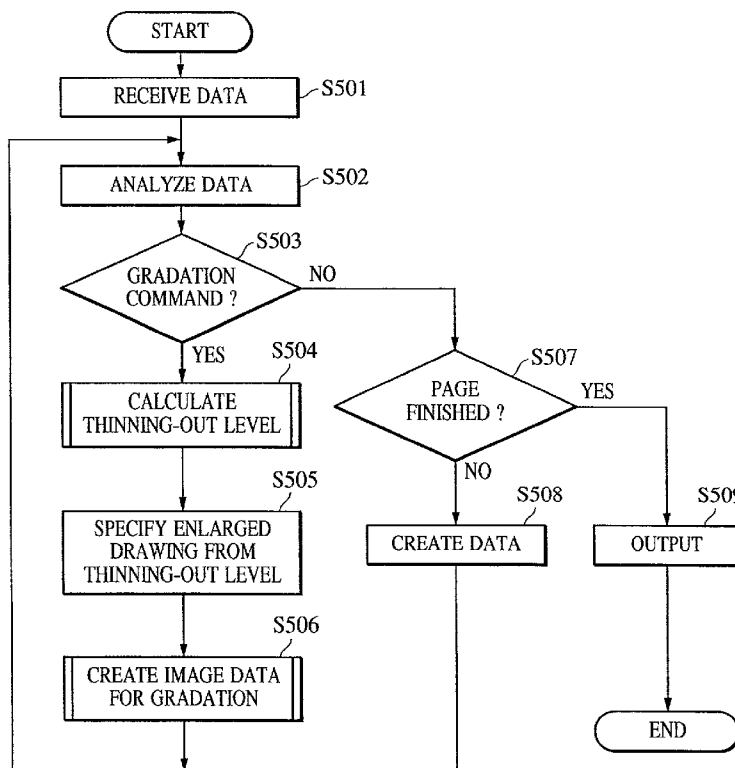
START

RECEIVE DATA
S501

ANALYZE DATA
S502

S503
GRADATION COMMAND ?
NO
YES

S504
CALCULATE THINNING-OUT LEVEL

S507
PAGE FINISHED ?
YES
NO

S505
SPECIFY ENLARGED DRAWING FROM THINNING-OUT LEVEL

S508
CREATE DATA

S509
OUTPUT

S506
CREATE IMAGE DATA FOR GRADATION

END